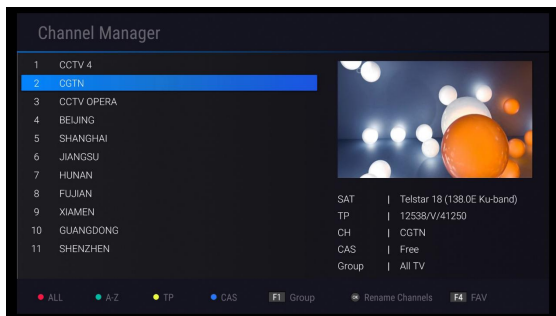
Channel Manager

1 CCTV 4
2 CGTN
3 CCTV OPERA
4 BEIJING
5 SHANGHAI
6 JIANGSU
7 HUNAN
8 FUJIAN
9 XIAMEN
10 GUANGDONG
11 SHENZHEN

SAT | Telstar 18 (138.0E Ku-band)
TP | 12538/V/41250
CH | CGTN
CAS | Free
Group | All TV

ALL A-Z TP CAS F1 Group OK Rename Channels F4 FAV